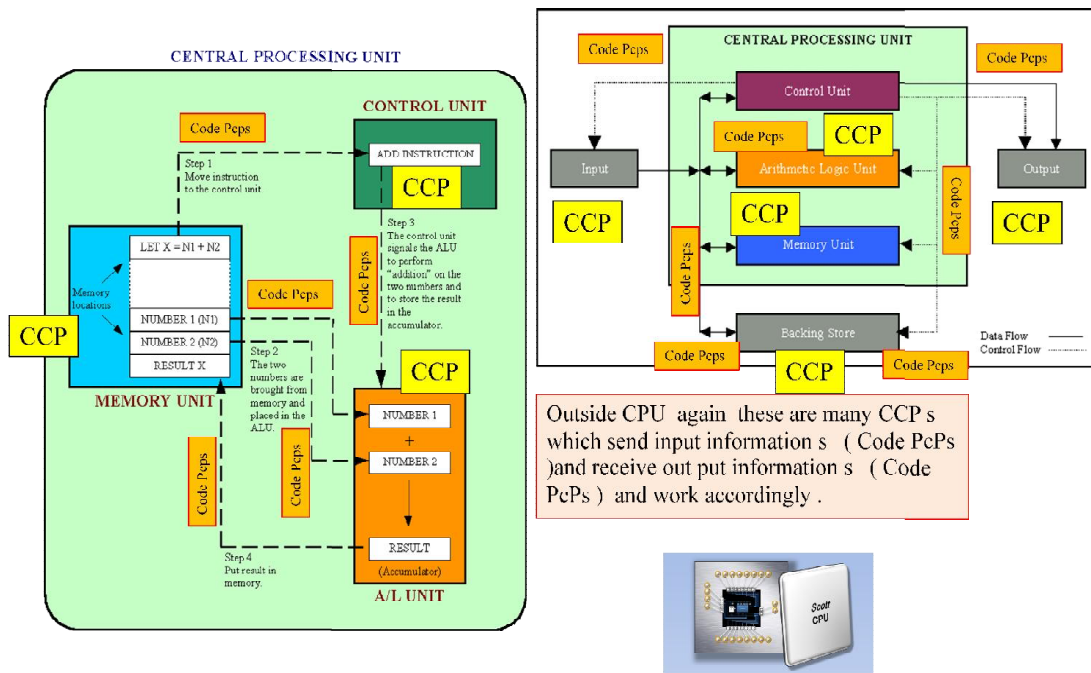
CENTRAL PROCESSING UNIT

CONTROL UNIT

Code Peps

Step 1
Move instruction to the control unit

ADD INSTRUCTION

CCP

Step 3
The control unit signals the ALU to perform "addition" on the two numbers and to store the result in the accumulator.

Code Peps

LET X = N1 + N2

Memory locations

Code Peps

CCP

NUMBER 1 (N1)

NUMBER 2 (N2)

RESULT X

Step 2
The two numbers are brought from memory and placed in the ALU.

CCP

MEMORY UNIT

NUMBER 1

+

NUMBER 2

Code Peps

Code Peps

RESULT

(Accumulator)

Step 4
Put result in memory.

A/L UNIT

Code Peps

CENTRAL PROCESSING UNIT

Code Peps

Control Unit

Code Peps

CCP

Input

Arithmetic Logic Unit

Output

CCP

CCP

Code Peps

CCP

Code Peps

Memory Unit

Backing Store

Data Flow

Control Flow

Code Peps

CCP

Code Peps

Outside CPU again these are many CCP s which send input information s ( Code PcPs )and receive out put information s ( Code PcPs ) and work accordingly .

Scott CPU